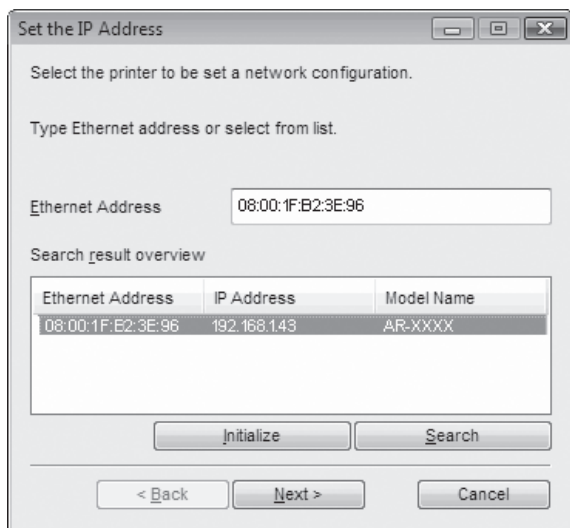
Set the IP Address

Select the printer to be set a network configuration.

Type Ethernet address or select from list.

Ethernet Address 08:00:1F:B2:3E:96

Search result overview

| Ethernet Address | IP Address | Model Name |
|---|---|---|
| 08:00:1F:E2:3E:96 | 192.168.1.43 | AR-XXXX |

Initialize Search

< Back Next > Cancel